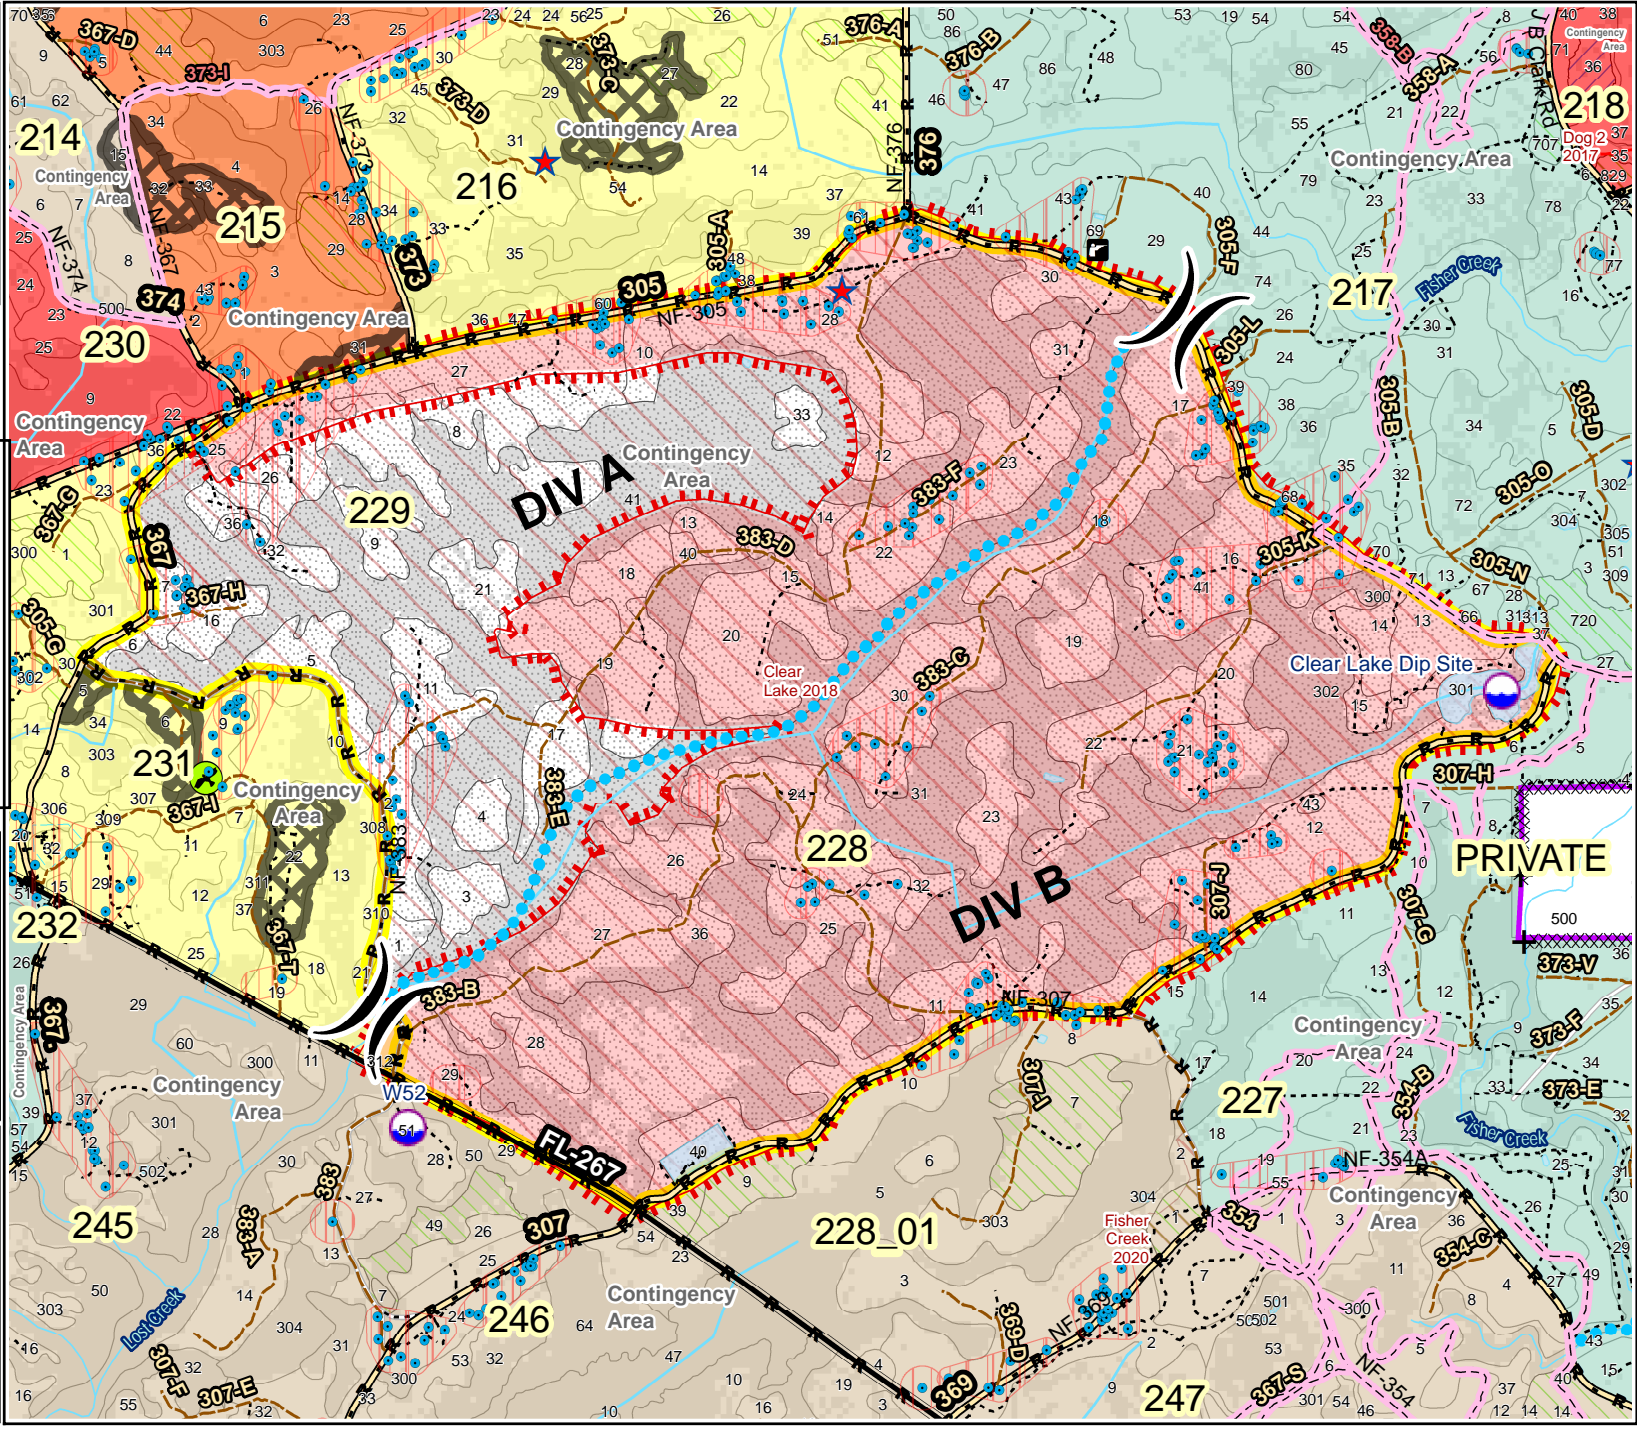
214
215
216
217
218
229
230
231
232
228
227
245
246
247
228_01

DIV A
DIV B

Contingency Area
Contingency Area
Contingency Area
Contingency Area
Contingency Area
Contingency Area
Contingency Area
Contingency Area
Contingency Area
Contingency Area
Contingency Area
Contingency Area

Clear Lake 2018
Clear Lake Dip Site
Fisher Creek 2020
Dog 2 2017
PRIVATE
W52
Fisher Creek
Lost Creek
J B Clark Rd

NF-305
NF-307
NF-373
NF-376
NF-367
NF-374
NF-383
NF-354A
NF-354
NF-369
FL-267

305
373
374
367
376
307
354
369
383

367-D
373-I
373-C
373-D
376-A
376-B
358-B
358-A
305-A
305-F
305-L
305-B
305-D
305-O
305-N
305-K
305-G
367-G
367-H
367-I
367-J
383-F
383-D
383-C
383-E
383-B
307-J
307-H
307-G
307-I
373-V
373-F
373-E
354-B
354-C
369-D
383-A
307-F
307-E
367-S